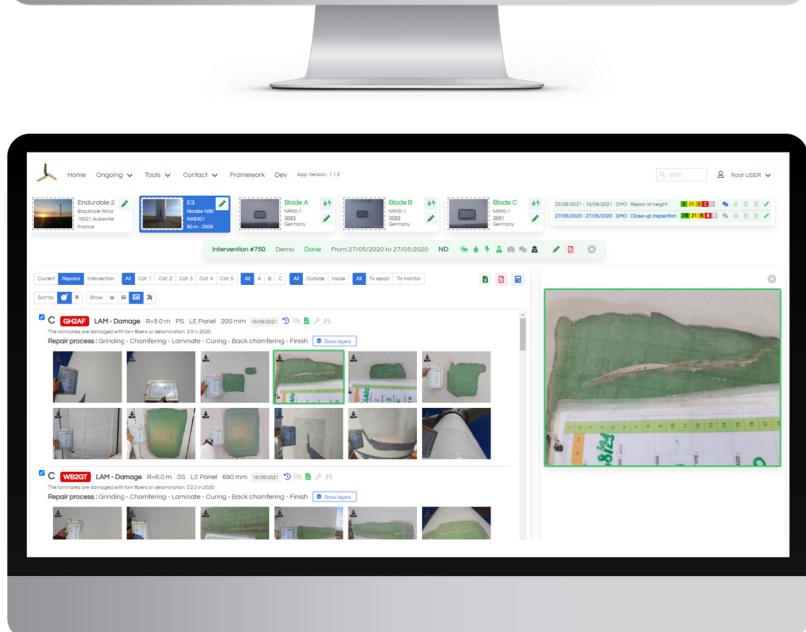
Home Ongoing Tools Contact Framework Dev App Version : 1.1.3

Root USER

Endurable 2
Blackhole Wind
76021 Abbeville
France

E3
Nordex N90
N90301
80 m - 2005

Blade A
NR45-1
0083
Germany

Blade B
NR45-1
0083
Germany

Blade C
NR45-1
0091
Germany

23/08/2021 - 16/09/2021 DMO Repair at height

27/05/2020 - 27/05/2020 DMO Close-up inspection

Intervention #750 Demo Done From 27/05/2020 to 27/05/2020 ND

Current Reports Intervention All Cat 1 Cat 2 Cat 3 Cat 4 Cat 5 All A B C All Outside Inside All To repair To monitor

Sort by Show

C GH2AF LAM - Damage R=5.0 m PS LE Panel 200 mm 16/09/2021
The laminates are damaged with torn fibers or delamination. D3 in 2020.
Repair process : Grinding - Chamfering - Laminate - Curing - Back chamfering - Finish Show layers

C WB2GT LAM - Damage R=6.0 m SS LE Panel 690 mm 16/09/2021
The laminates are damaged with torn fibers or delamination. D2.3 in 2020.
Repair process : Grinding - Chamfering - Laminate - Curing - Back chamfering - Finish Show layers